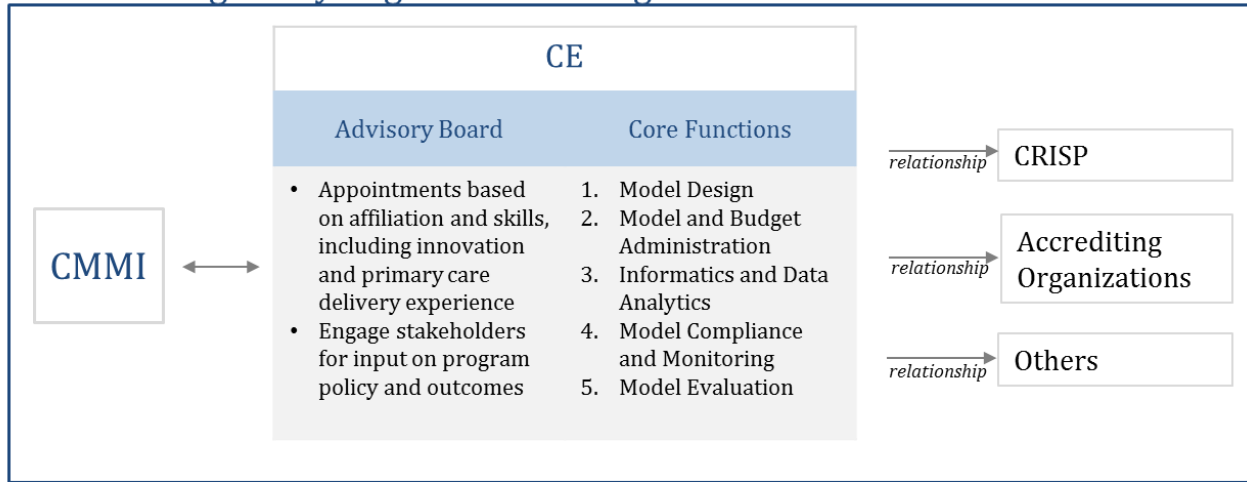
CMMI

CE

Advisory Board

- Appointments based on affiliation and skills, including innovation and primary care delivery experience
- Engage stakeholders for input on program policy and outcomes

Core Functions

1. Model Design
2. Model and Budget Administration
3. Informatics and Data Analytics
4. Model Compliance and Monitoring
5. Model Evaluation

relationship CRISP

relationship Accrediting Organizations

relationship Others